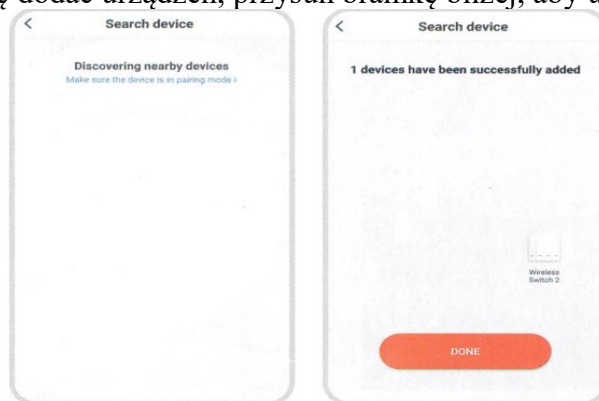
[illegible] dodać urządzeń, przysuń bramkę bliżej, aby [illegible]

<
Search device
Discovering nearby devices
Make sure the device is in pairing mode >

<
Search device
1 devices have been successfully added
Wireless Switch 2
DONE